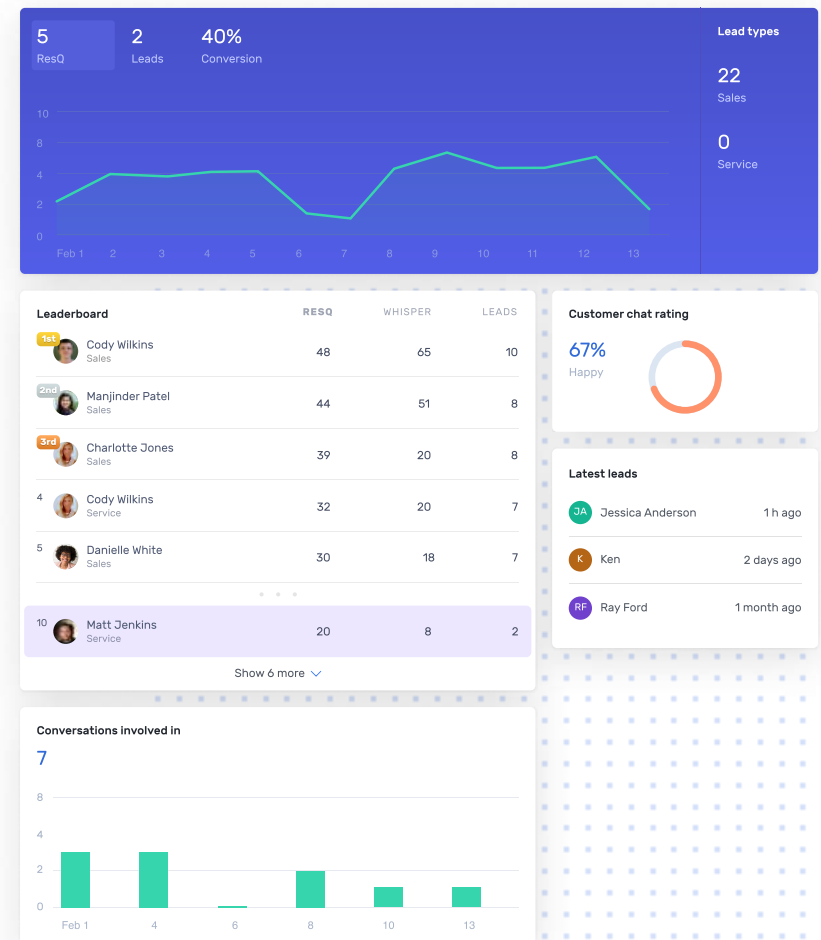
5
ResQ

2
Leads

40%
Conversion

10
8
4
2
0

Feb 1 2 3 4 5 6 7 8 9 10 11 12 13

Lead types

22
Sales

0
Service

Leaderboard

| | RESQ | WHISPER | LEADS |
|---|---|---|---|
| 1st Cody Wilkins Sales | 48 | 65 | 10 |
| 2nd Manjinder Patel Sales | 44 | 51 | 8 |
| 3rd Charlotte Jones Sales | 39 | 20 | 8 |
| 4 Cody Wilkins Service | 32 | 20 | 7 |
| 5 Danielle White Sales | 30 | 18 | 7 |
| 10 Matt Jenkins Service | 20 | 8 | 2 |

Show 6 more

Customer chat rating

67%
Happy

Latest leads

JA Jessica Anderson 1 h ago

K Ken 2 days ago

RF Ray Ford 1 month ago

Conversations involved in

7

8
4
2
0

Feb 1 4 6 8 10 13